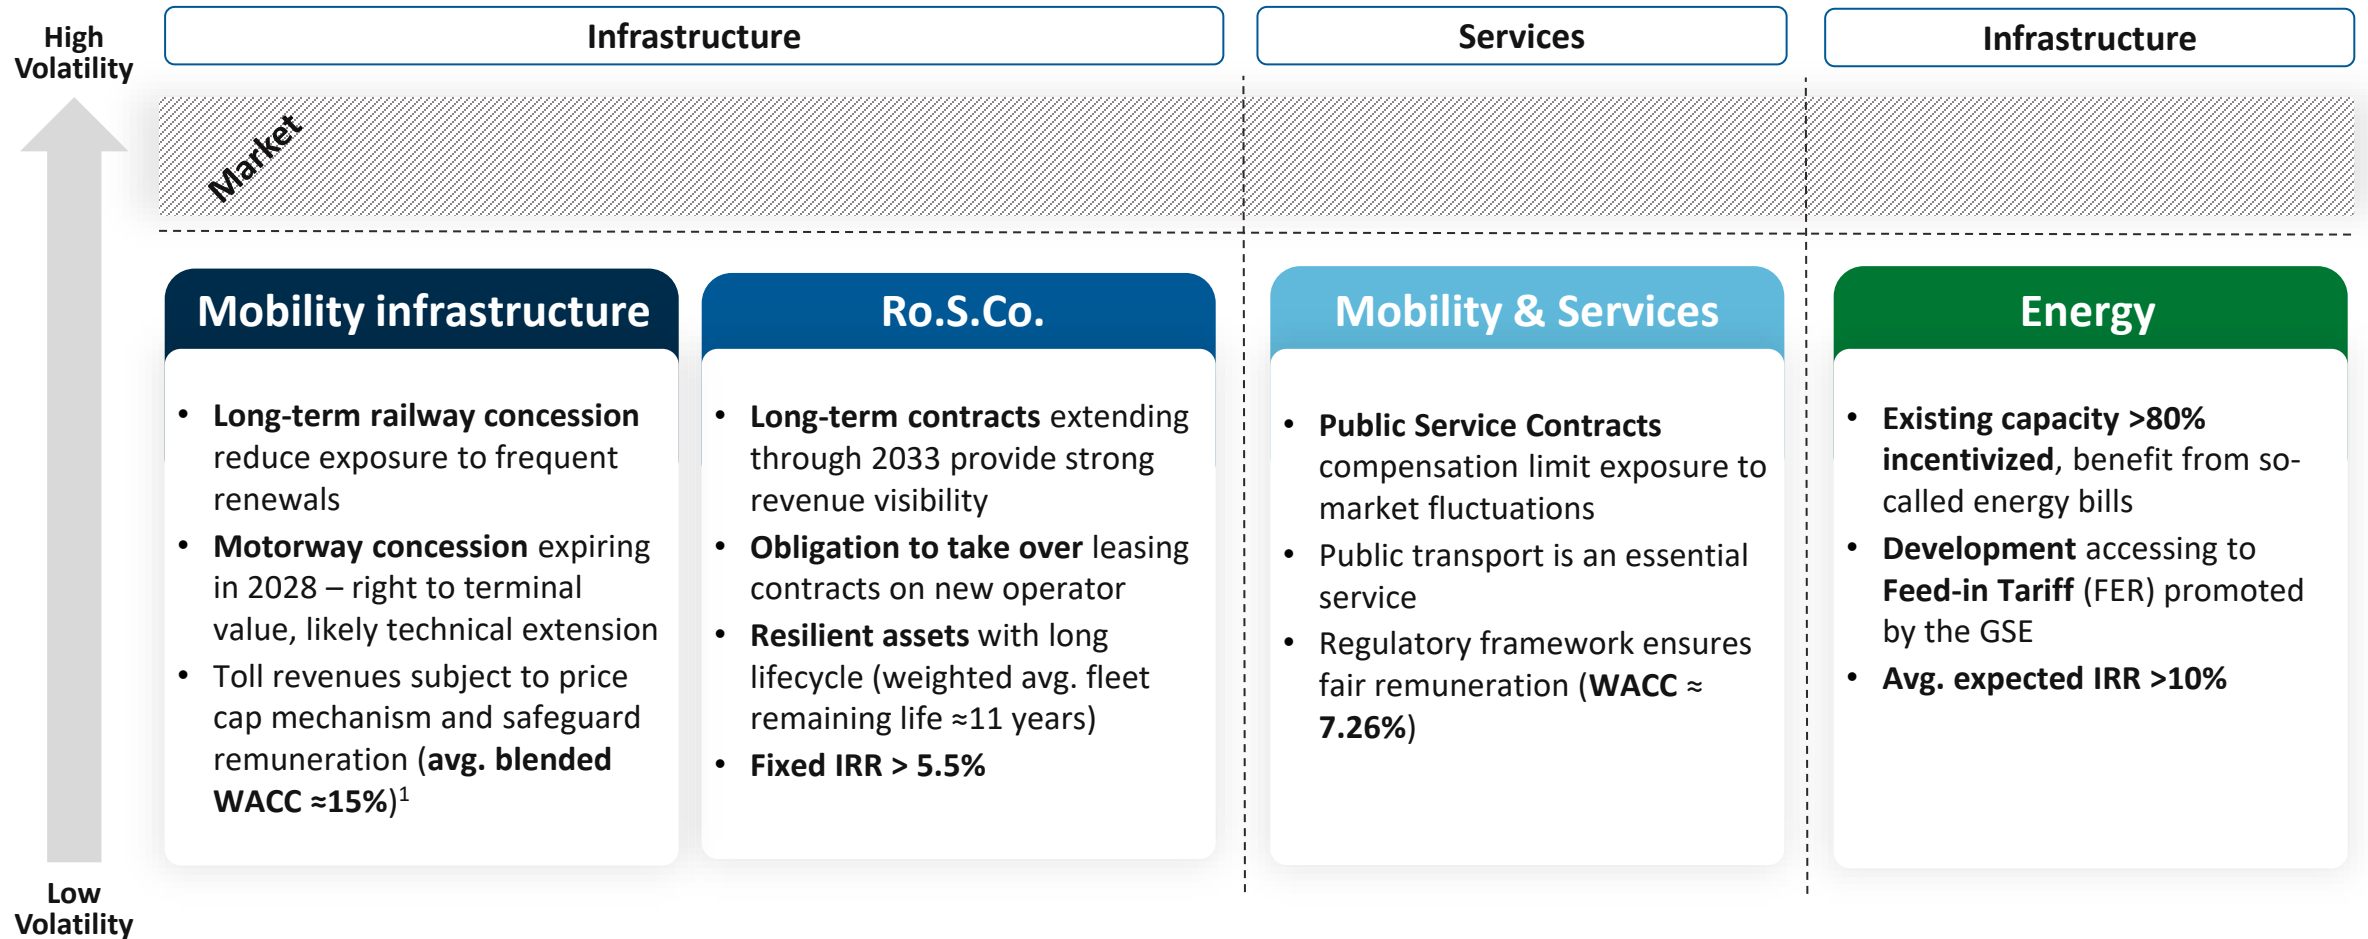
High Volatility

Infrastructure

Services

Infrastructure

Market

Mobility infrastructure

- Long-term railway concession reduce exposure to frequent renewals
- Motorway concession expiring in 2028 – right to terminal value, likely technical extension
- Toll revenues subject to price cap mechanism and safeguard remuneration (avg. blended WACC ≈15%)$^1$

Ro.S.Co.

- Long-term contracts extending through 2033 provide strong revenue visibility
- Obligation to take over leasing contracts on new operator
- Resilient assets with long lifecycle (weighted avg. fleet remaining life ≈11 years)
- Fixed IRR > 5.5%

Mobility & Services

- Public Service Contracts compensation limit exposure to market fluctuations
- Public transport is an essential service
- Regulatory framework ensures fair remuneration (WACC ≈ 7.26%)

Energy

- Existing capacity >80% incentivized, benefit from so-called energy bills
- Development accessing to Feed-in Tariff (FER) promoted by the GSE
- Avg. expected IRR >10%

Low Volatility